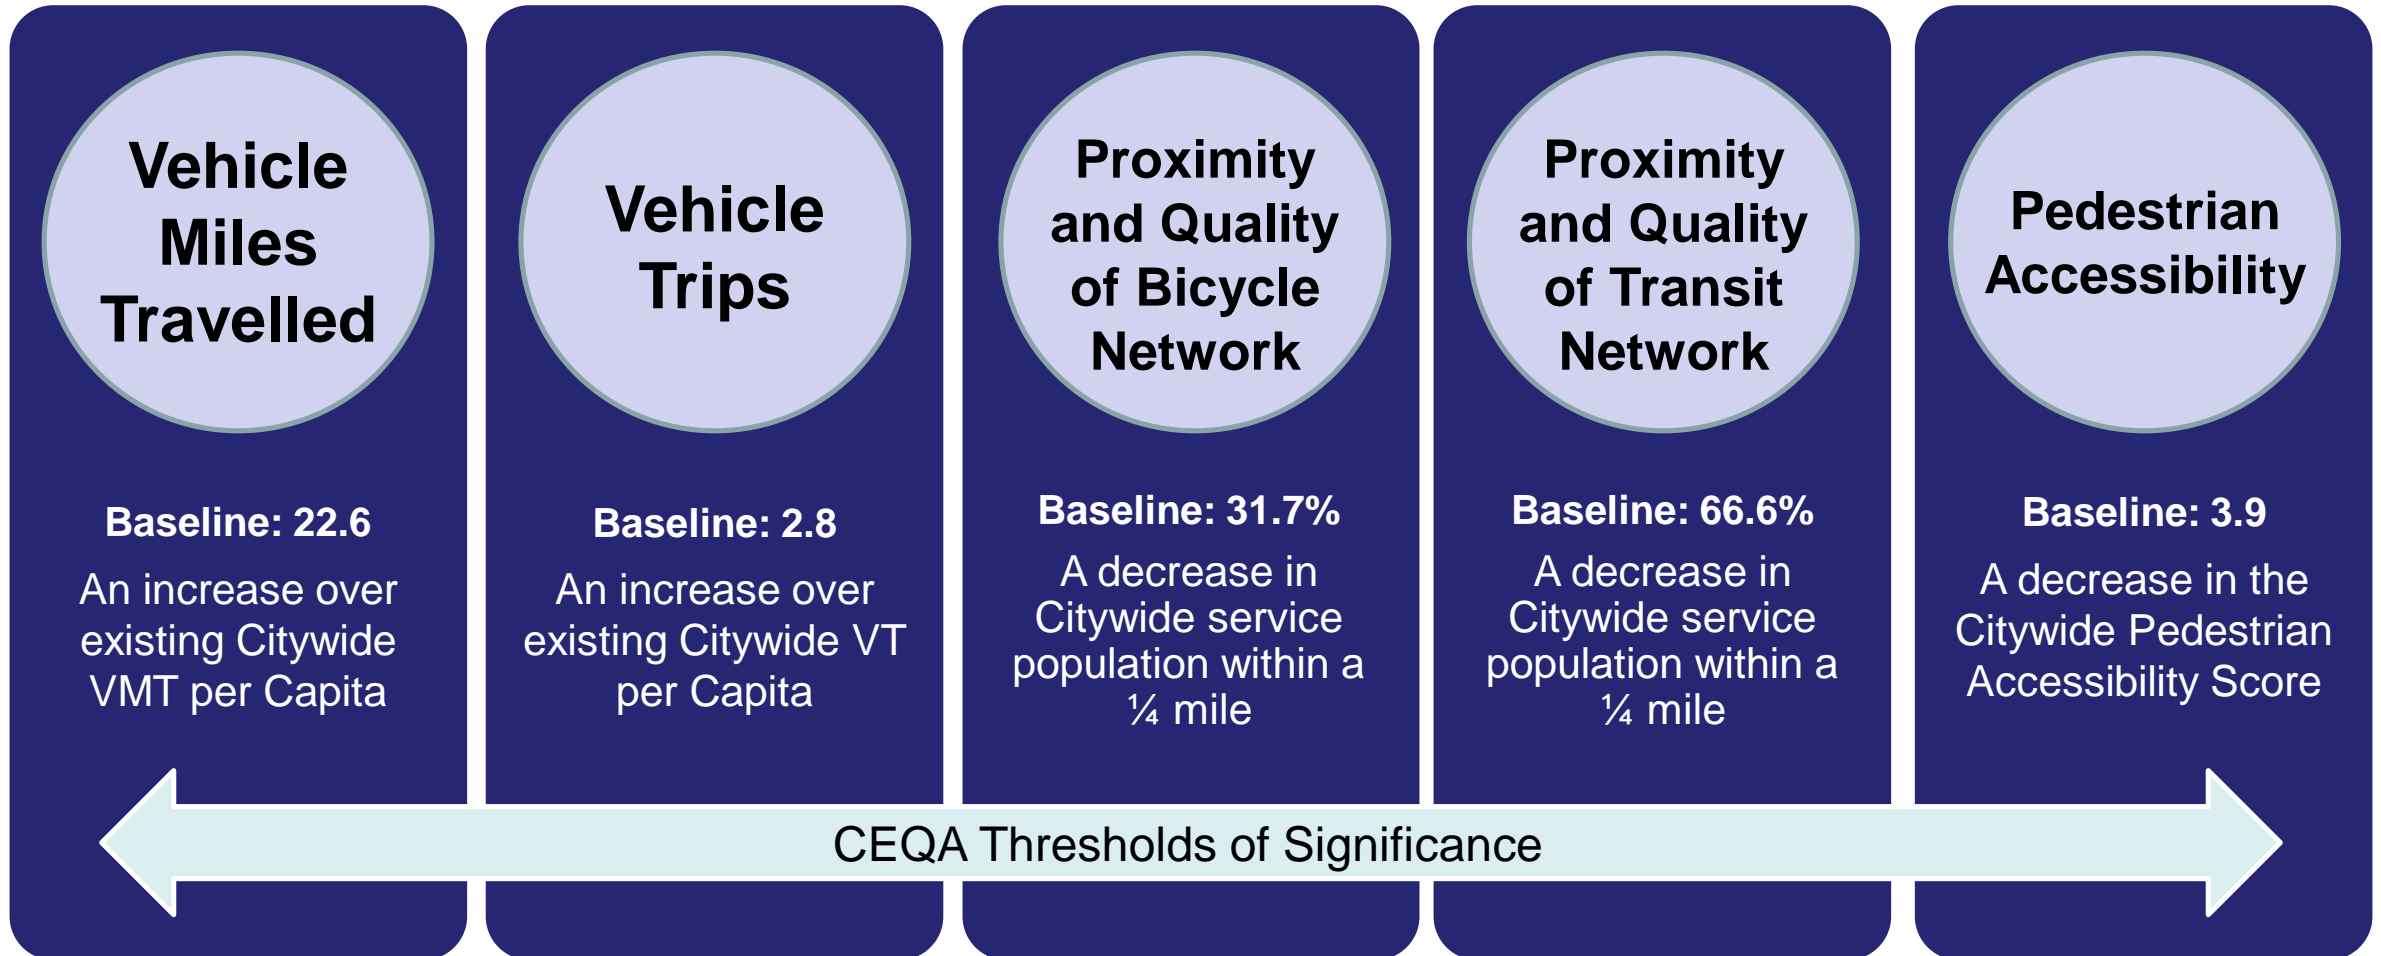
Vehicle Miles Travelled

Baseline: 22.6

An increase over existing Citywide VMT per Capita

Vehicle Trips

Baseline: 2.8

An increase over existing Citywide VT per Capita

Proximity and Quality of Bicycle Network

Baseline: 31.7%

A decrease in Citywide service population within a ¼ mile

Proximity and Quality of Transit Network

Baseline: 66.6%

A decrease in Citywide service population within a ¼ mile

Pedestrian Accessibility

Baseline: 3.9

A decrease in the Citywide Pedestrian Accessibility Score

CEQA Thresholds of Significance